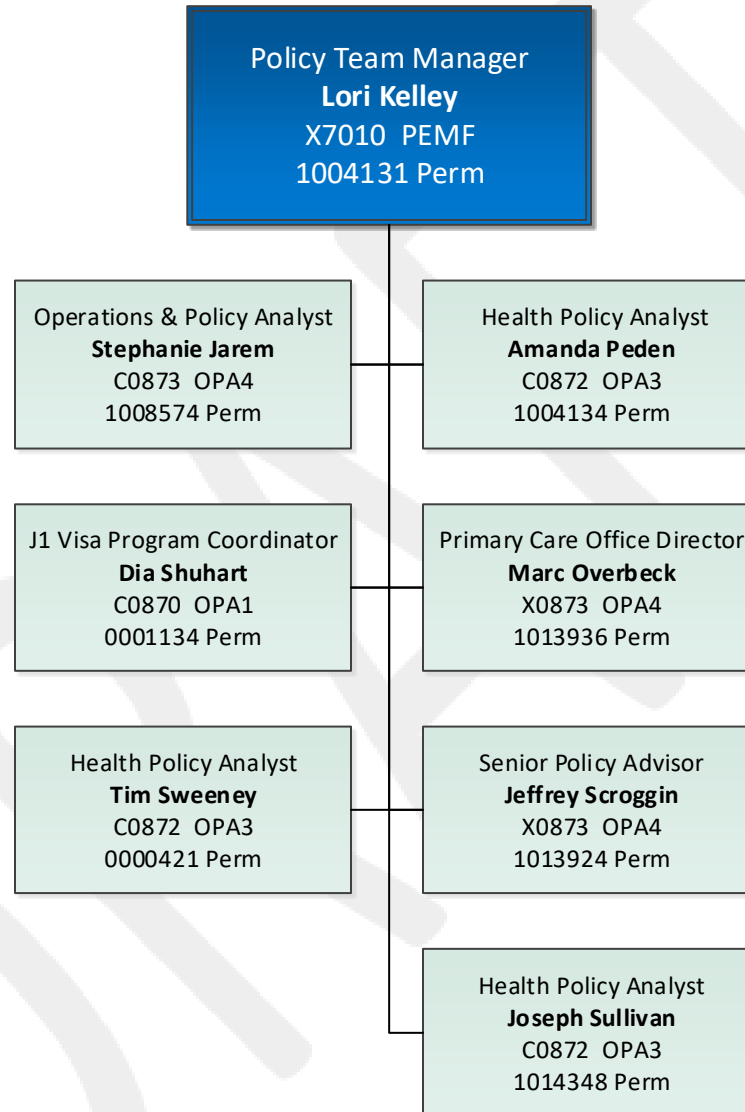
Policy Team Manager
**Lori Kelley**
X7010 PEMF
1004131 Perm

Operations & Policy Analyst
**Stephanie Jarem**
C0873 OPA4
1008574 Perm

Health Policy Analyst
**Amanda Peden**
C0872 OPA3
1004134 Perm

J1 Visa Program Coordinator
**Dia Shuhart**
C0870 OPA1
0001134 Perm

Primary Care Office Director
**Marc Overbeck**
X0873 OPA4
1013936 Perm

Health Policy Analyst
**Tim Sweeney**
C0872 OPA3
0000421 Perm

Senior Policy Advisor
**Jeffrey Scroggin**
X0873 OPA4
1013924 Perm

Health Policy Analyst
**Joseph Sullivan**
C0872 OPA3
1014348 Perm